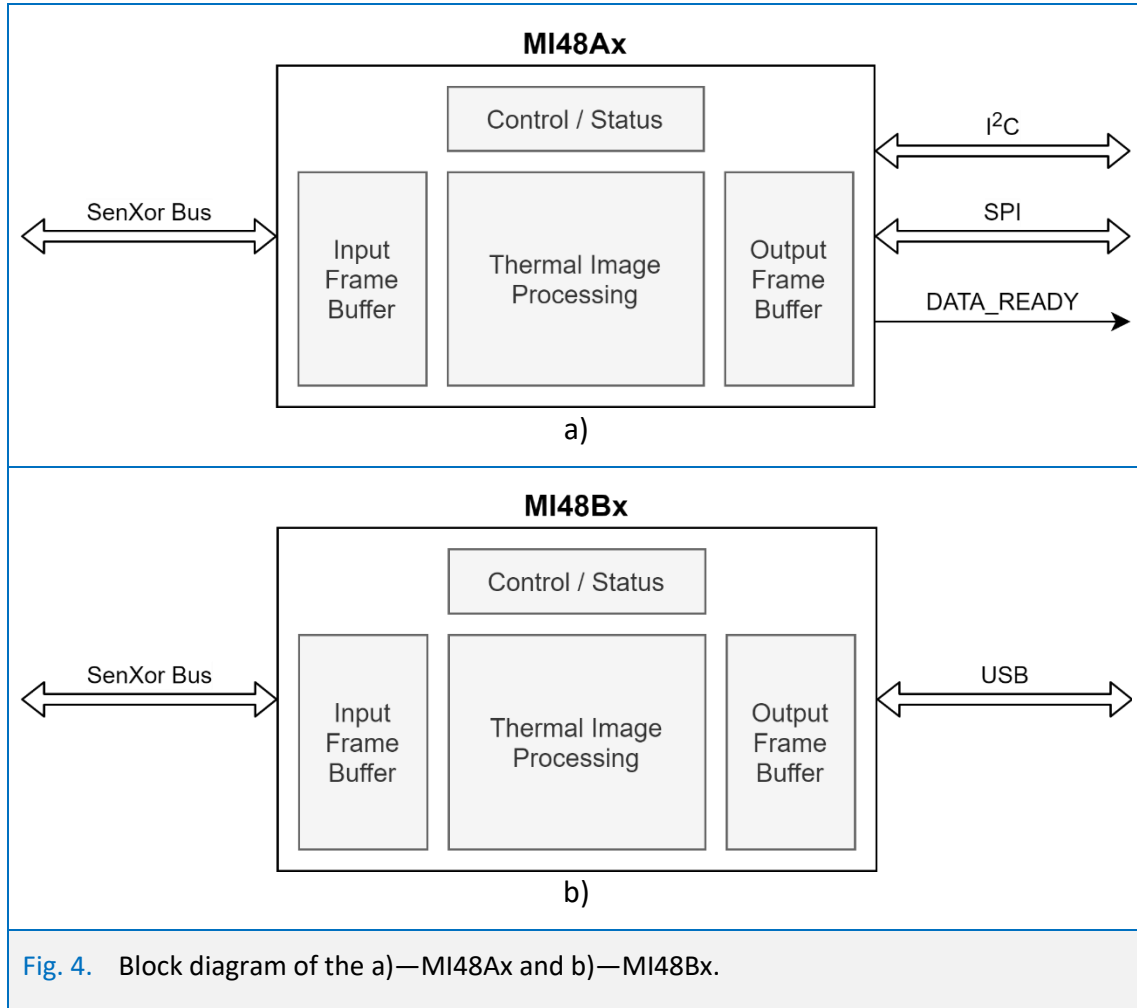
MI48Ax

Control / Status

SenXor Bus

Input Frame Buffer

Thermal Image Processing

Output Frame Buffer

$I^2C$

SPI

DATA_READY

a)

MI48Bx

Control / Status

SenXor Bus

Input Frame Buffer

Thermal Image Processing

Output Frame Buffer

USB

b)

Fig. 4. Block diagram of the a)—MI48Ax and b)—MI48Bx.